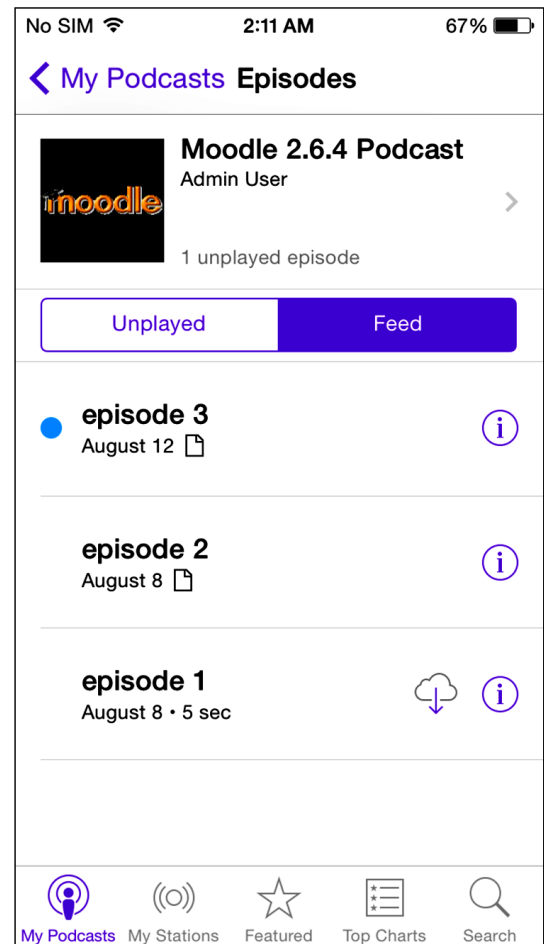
No SIM 2:11 AM 67%

My Podcasts Episodes

moodle

Moodle 2.6.4 Podcast
Admin User

1 unplayed episode

Unplayed Feed

episode 3
August 12

episode 2
August 8

episode 1
August 8 • 5 sec

My Podcasts My Stations Featured Top Charts Search